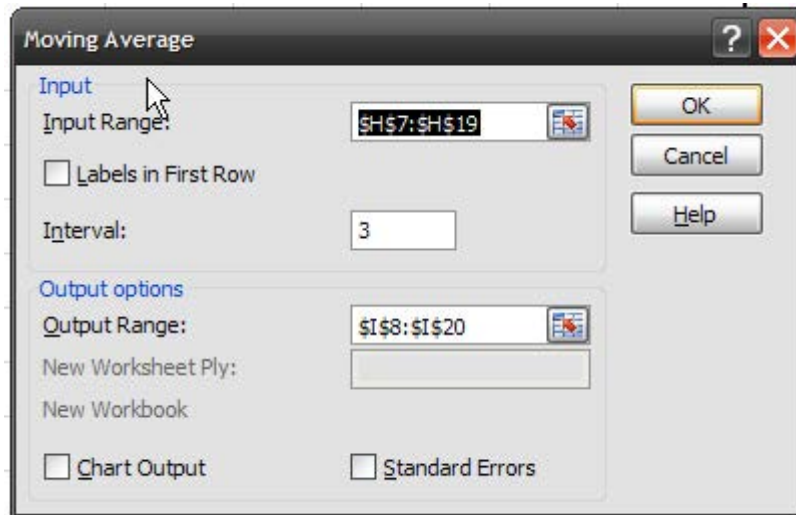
Moving Average

?

Input

Input Range:

$H$7:$H$19

Labels in First Row

Interval:

3

Output options

Output Range:

$I$8:$I$20

New Worksheet Ply:

New Workbook

Chart Output

Standard Errors

OK

Cancel

Help